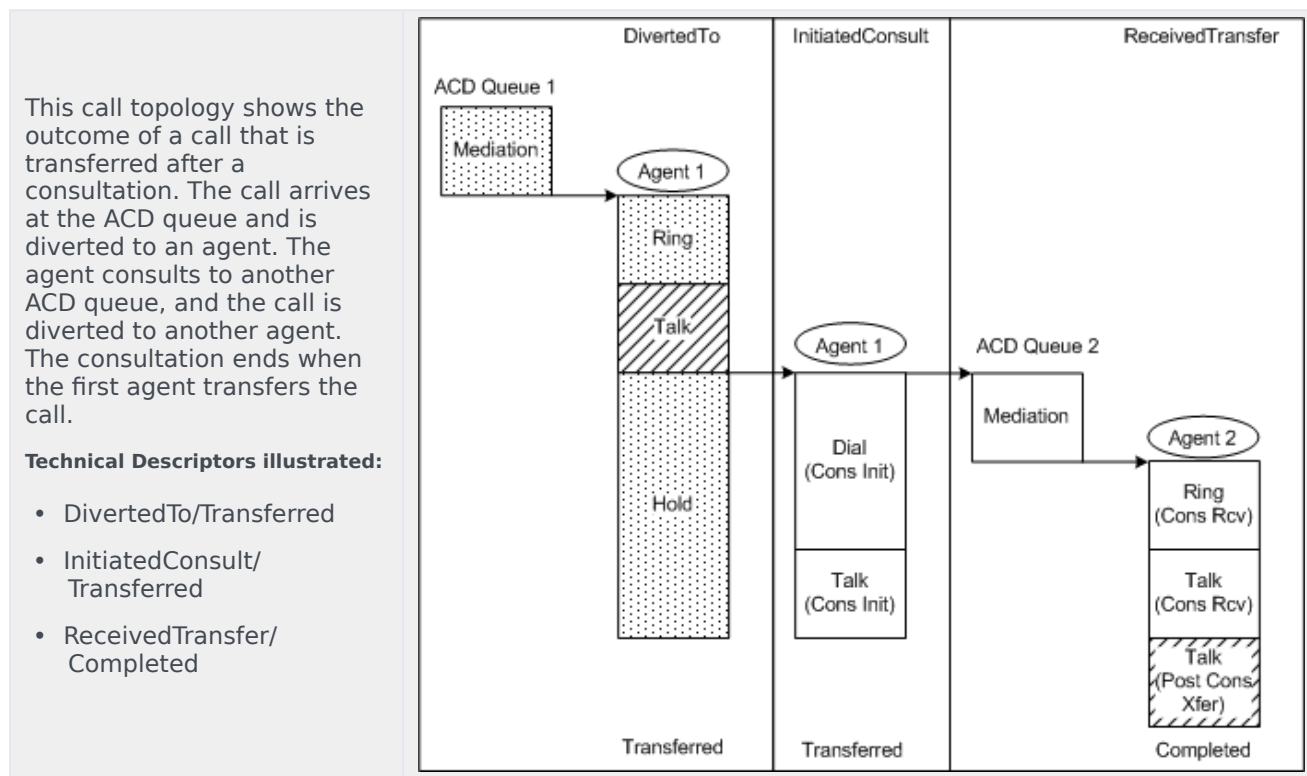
This call topology shows the outcome of a call that is transferred after a consultation. The call arrives at the ACD queue and is diverted to an agent. The agent consults to another ACD queue, and the call is diverted to another agent. The consultation ends when the first agent transfers the call.

**Technical Descriptors illustrated:**

- DivertedTo/Transferred
- InitiatedConsult/ Transferred
- ReceivedTransfer/ Completed

DivertedTo

InitiatedConsult

ReceivedTransfer

ACD Queue 1

Mediation

Agent 1

Ring

Talk

Hold

Agent 1

Dial (Cons Init)

Talk (Cons Init)

ACD Queue 2

Mediation

Agent 2

Ring (Cons Rcv)

Talk (Cons Rcv)

Talk (Post Cons Xfer)

Transferred

Transferred

Completed